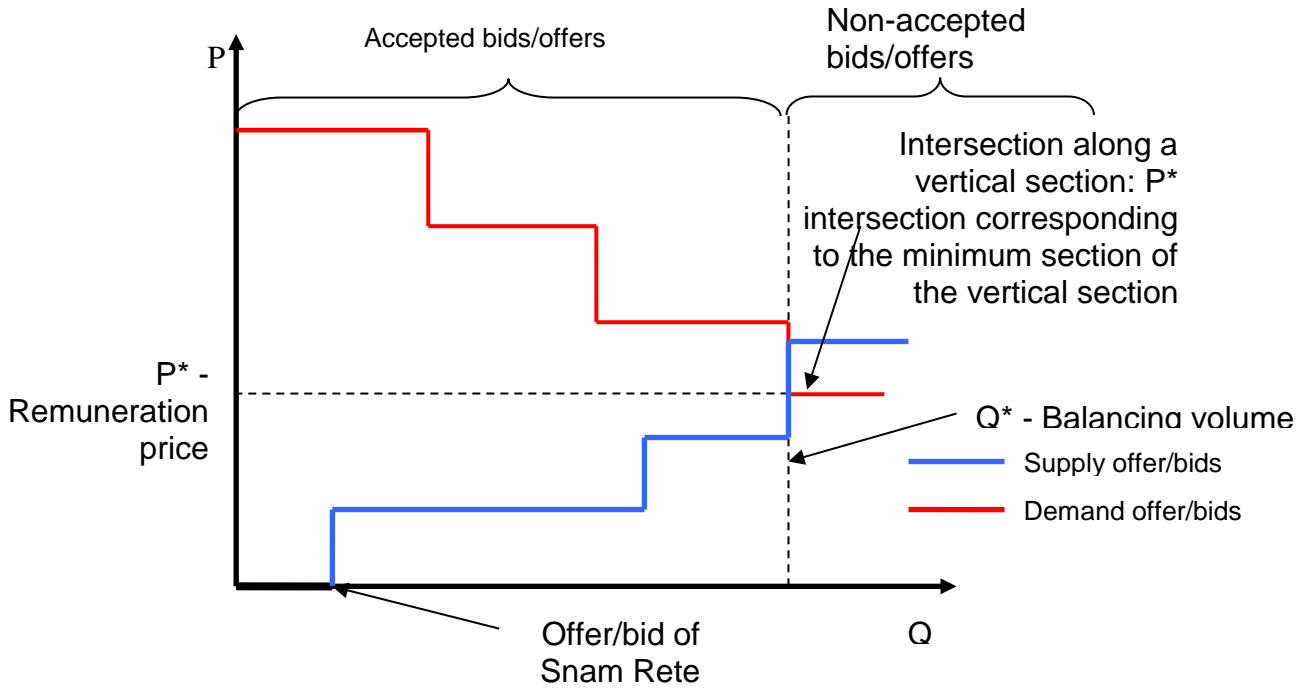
P

Accepted bids/offers

Non-accepted bids/offers

Intersection along a vertical section: P* intersection corresponding to the minimum section of the vertical section

P* - Remuneration price

Q* - Balancing volume

Supply offer/bids

Demand offer/bids

Offer/bid of Snam Rete

Q